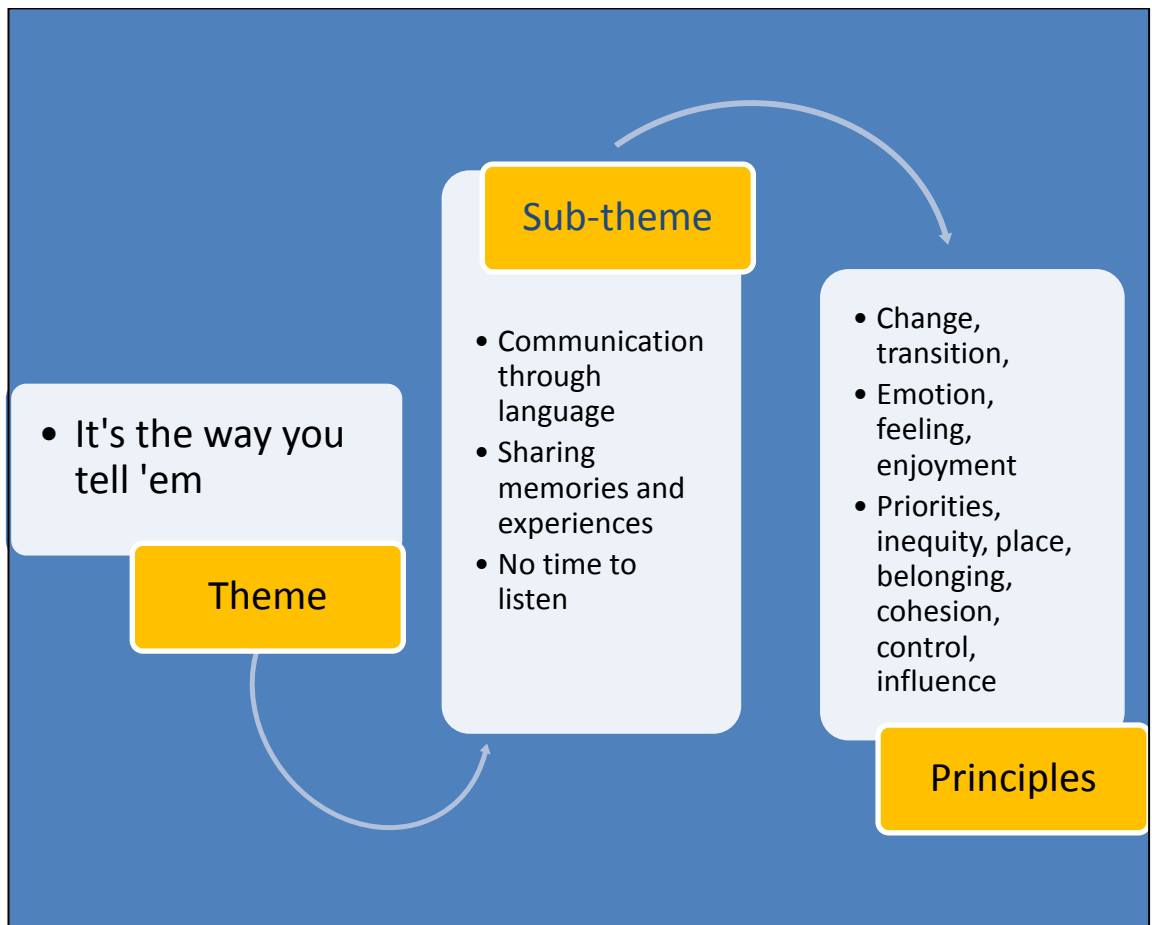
- It's the way you tell 'em

Theme

Sub-theme

- Communication through language
- Sharing memories and experiences
- No time to listen

- Change, transition,
- Emotion, feeling, enjoyment
- Priorities, inequity, place, belonging, cohesion, control, influence

Principles